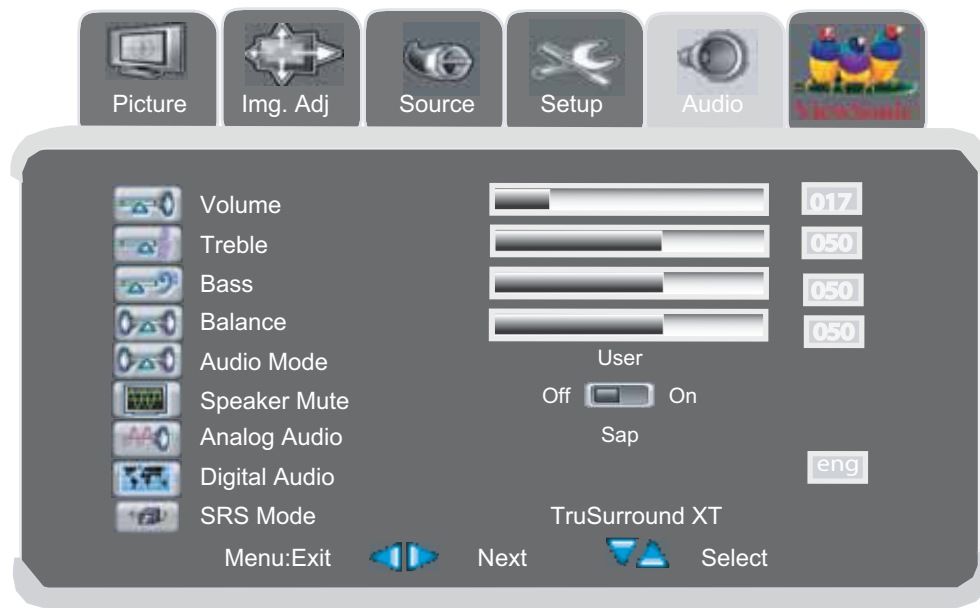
Picture Img. Adj Source Setup Audio ViewSonic

| | | |
|---|---|---|
| Volume | | 017 |
| Treble | | 050 |
| Bass | | 050 |
| Balance | | 050 |
| Audio Mode | User | |
| Speaker Mute | Off On | |
| Analog Audio | Sap | |
| Digital Audio | | eng |
| SRS Mode | TruSurround XT | |

Menu:Exit Next Select